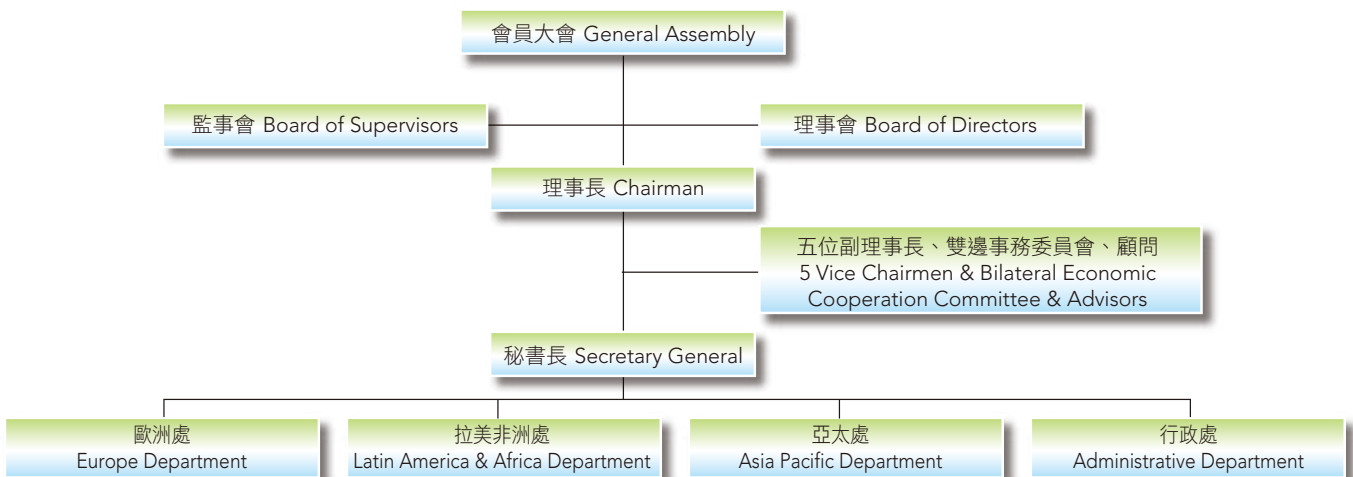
會員大會 General Assembly

監事會 Board of Supervisors

理事會 Board of Directors

理事長 Chairman

五位副理事長、雙邊事務委員會、顧問
5 Vice Chairmen & Bilateral Economic Cooperation Committee & Advisors

秘書長 Secretary General

歐洲處
Europe Department

拉美非洲處
Latin America & Africa Department

亞太處
Asia Pacific Department

行政處
Administrative Department